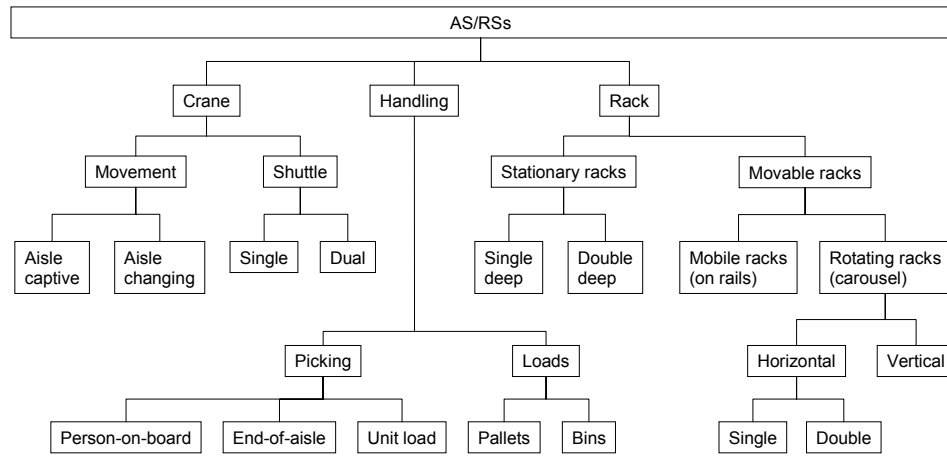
AS/RSs

Crane

Handling

Rack

Movement

Shuttle

Stationary racks

Movable racks

Aisle captive

Aisle changing

Single

Dual

Single deep

Double deep

Mobile racks (on rails)

Rotating racks (carousel)

Picking

Loads

Horizontal

Vertical

Person-on-board

End-of-aisle

Unit load

Pallets

Bins

Single

Double